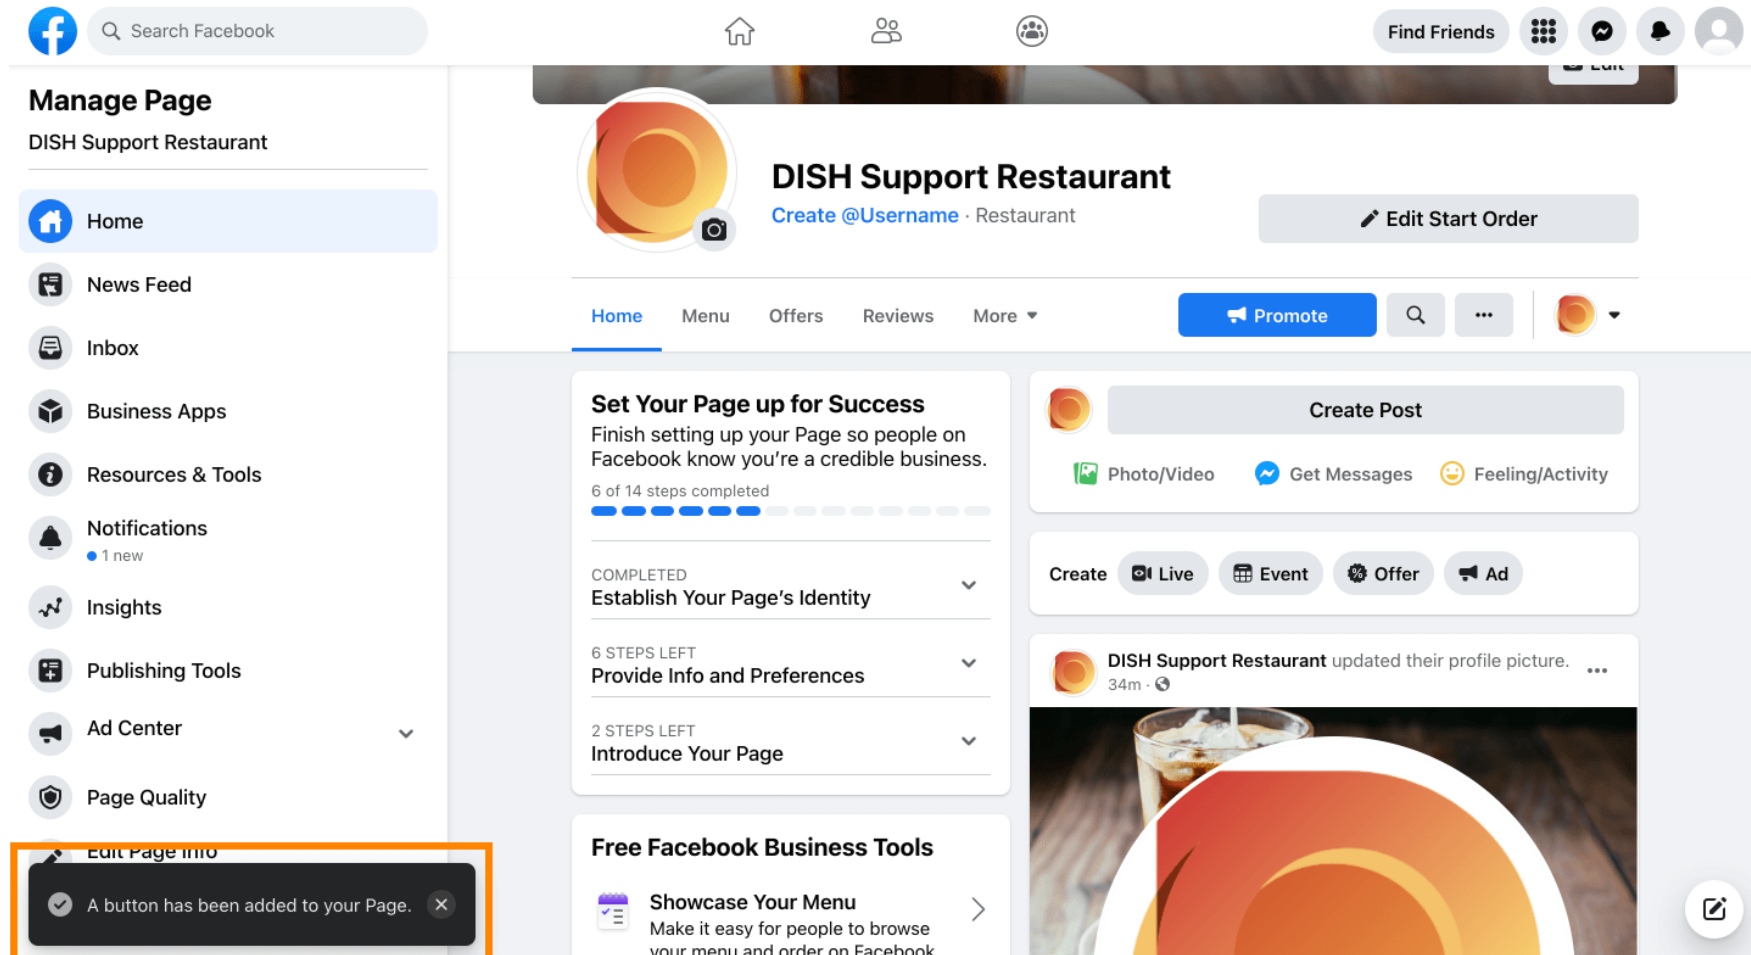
Search Facebook

Find Friends

Manage Page

DISH Support Restaurant

Home

News Feed

Inbox

Business Apps

Resources & Tools

Notifications
1 new

Insights

Publishing Tools

Ad Center

Page Quality

Edit Page Info

A button has been added to your Page.

DISH Support Restaurant

Create @Username · Restaurant

Edit Start Order

Home Menu Offers Reviews More

Promote

Set Your Page up for Success

Finish setting up your Page so people on Facebook know you're a credible business.

6 of 14 steps completed

COMPLETED
Establish Your Page's Identity

6 STEPS LEFT
Provide Info and Preferences

2 STEPS LEFT
Introduce Your Page

Free Facebook Business Tools

Showcase Your Menu
Make it easy for people to browse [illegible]

Create Post

Photo/Video Get Messages Feeling/Activity

Create Live Event Offer Ad

DISH Support Restaurant updated their profile picture.
34m ·